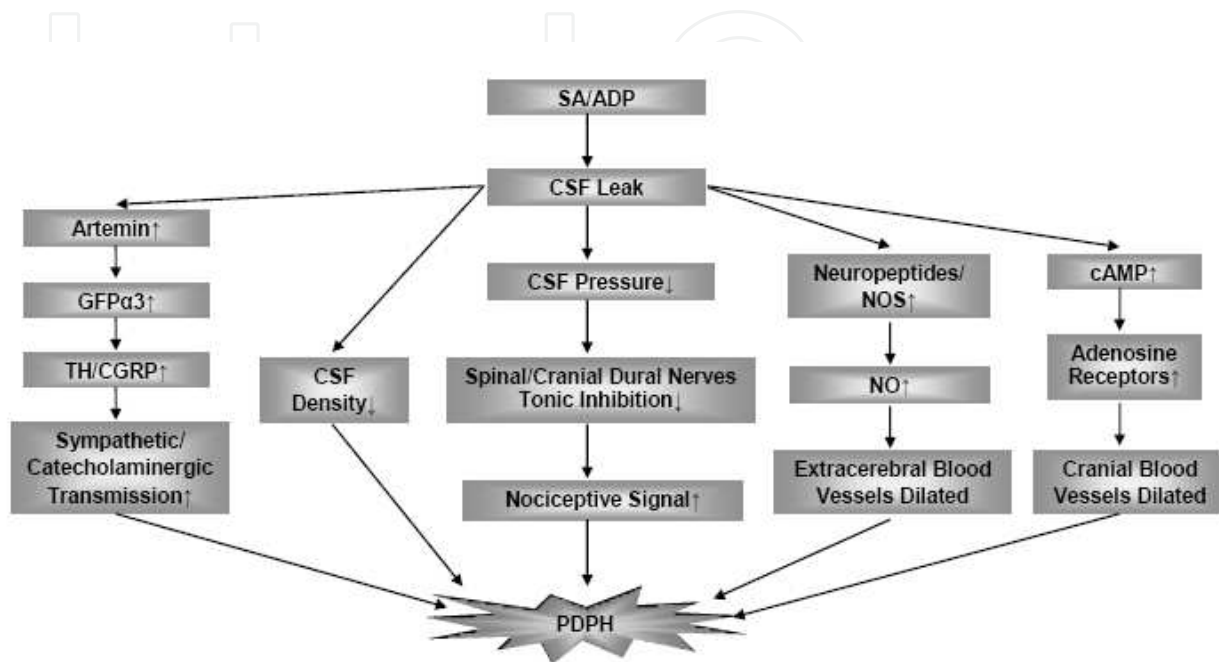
SA/ADP

CSF Leak

Artemin↑

GFPα3↑

TH/CGRP↑

Sympathetic/ Catecholaminergic Transmission↑

CSF Density↓

CSF Pressure↓

Spinal/Cranial Dural Nerves Tonic Inhibition↓

Nociceptive Signal↑

Neuropeptides/ NOS↑

NO↑

Extracerebral Blood Vessels Dilated

cAMP↑

Adenosine Receptors↑

Cranial Blood Vessels Dilated

PDPH